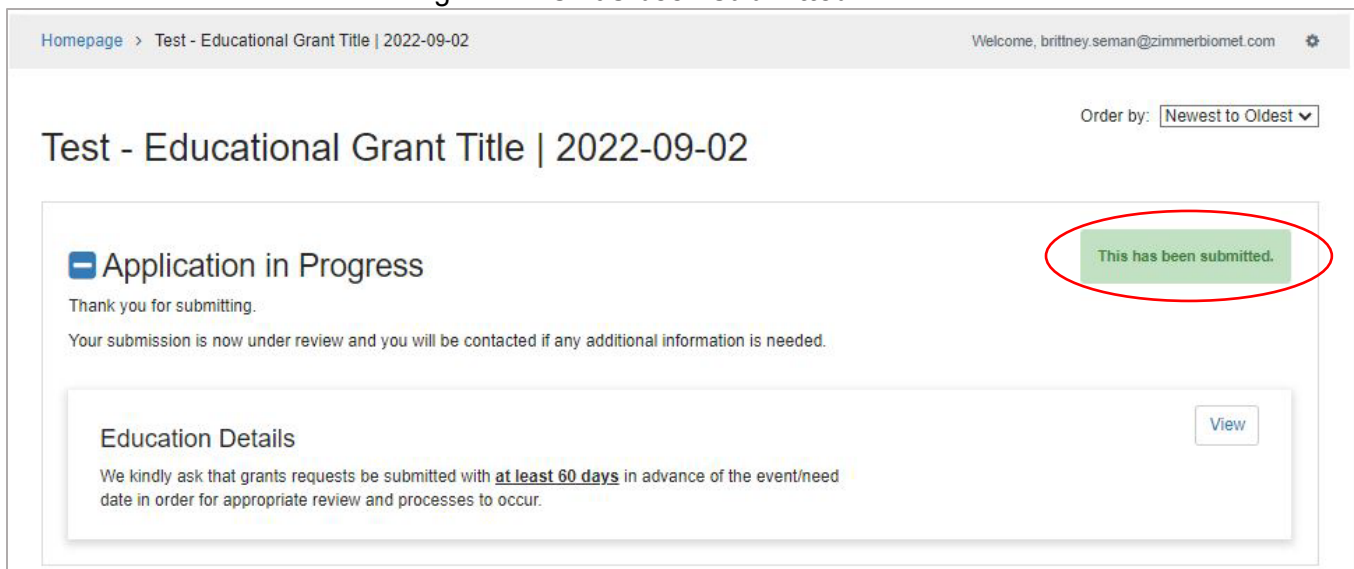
Homepage > Test - Educational Grant Title | 2022-09-02

Welcome, brittney.seman@zimmerbiomet.com

Order by: Newest to Oldest

Test - Educational Grant Title | 2022-09-02

Application in Progress

This has been submitted.

Thank you for submitting.

Your submission is now under review and you will be contacted if any additional information is needed.

Education Details

View

We kindly ask that grants requests be submitted with **at least 60 days** in advance of the event/need date in order for appropriate review and processes to occur.